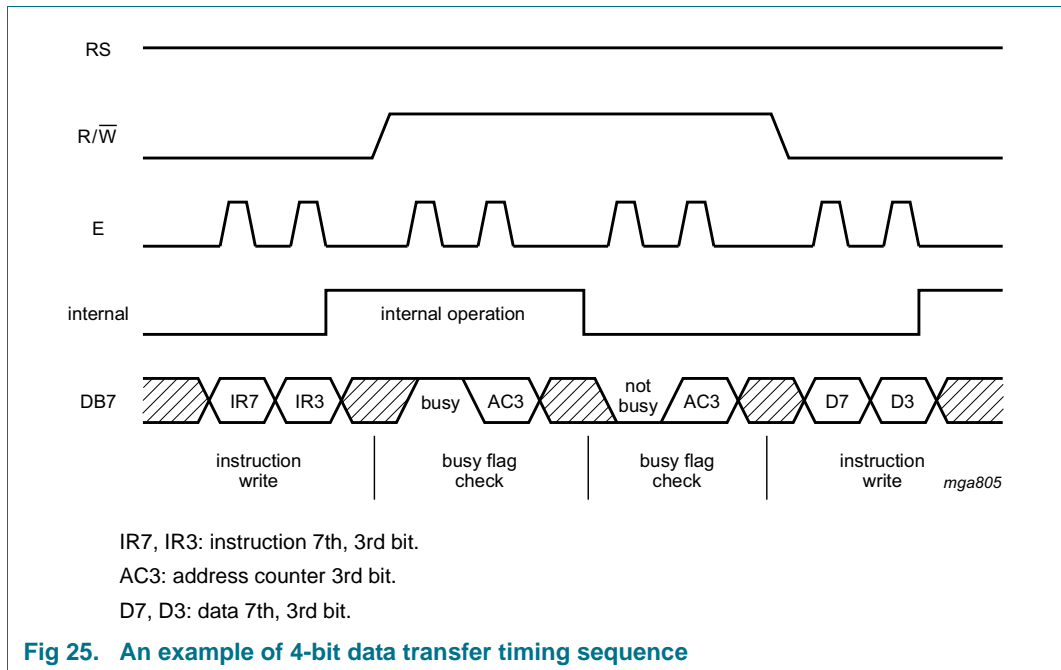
RS

R/$\overline{W}$

E

internal

internal operation

DB7

IR7

IR3

busy

AC3

not busy

AC3

D7

D3

instruction write

busy flag check

busy flag check

instruction write

mga805

IR7, IR3: instruction 7th, 3rd bit.

AC3: address counter 3rd bit.

D7, D3: data 7th, 3rd bit.

Fig 25. An example of 4-bit data transfer timing sequence